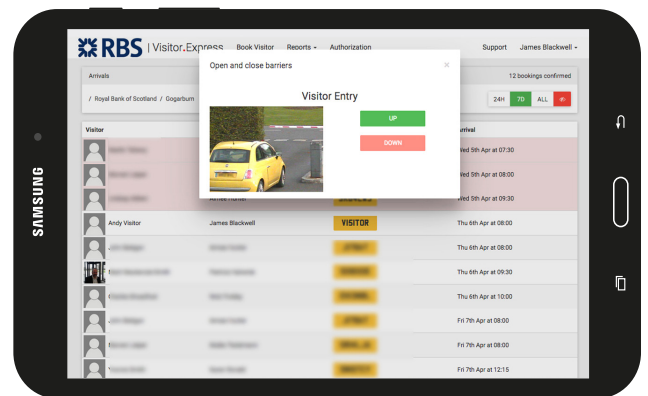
SAMSUNG

RBS | Visitor.Express Book Visitor Reports Authorization Support James Blackwell

Arrivals 12 bookings confirmed

/ Royal Bank of Scotland / Gogarburn 24H 7D ALL

Open and close barriers ×

Visitor Entry

UP

DOWN

| Visitor | | | Arrival |
|---|---|---|---|
| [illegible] | | | Wed 5th Apr at 07:30 |
| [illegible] | | | Wed 5th Apr at 08:00 |
| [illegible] | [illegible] | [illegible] | Wed 5th Apr at 09:30 |
| Andy Visitor | James Blackwell | VISITOR | Thu 6th Apr at 08:00 |
| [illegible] | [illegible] | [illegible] | Thu 6th Apr at 08:00 |
| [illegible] | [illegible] | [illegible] | Thu 6th Apr at 09:30 |
| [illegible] | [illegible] | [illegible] | Thu 6th Apr at 10:00 |
| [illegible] | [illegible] | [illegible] | Fri 7th Apr at 08:00 |
| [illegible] | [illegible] | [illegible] | Fri 7th Apr at 08:00 |
| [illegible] | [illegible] | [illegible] | Fri 7th Apr at 12:15 |